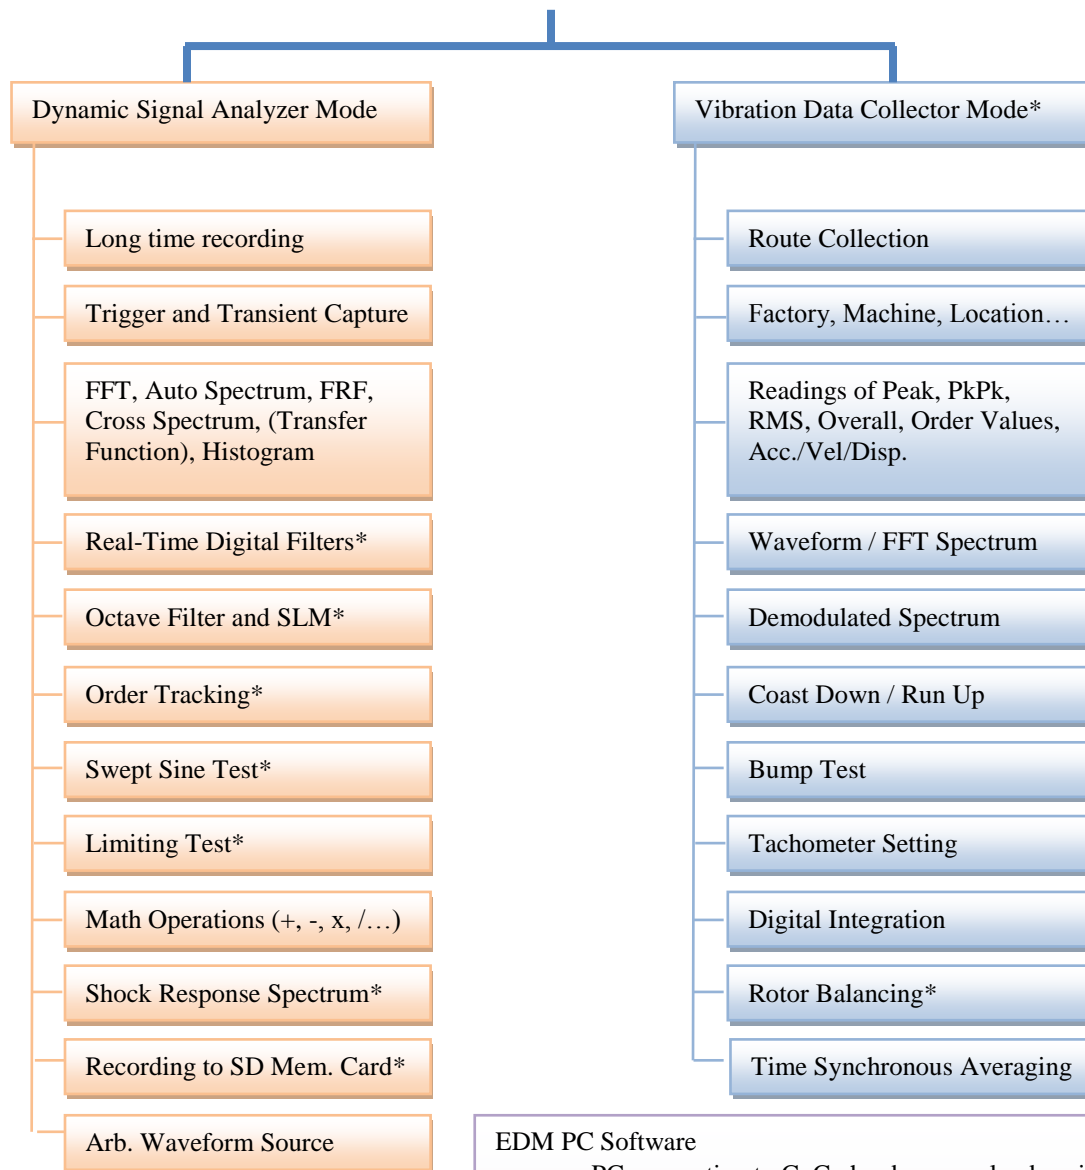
Dynamic Signal Analyzer Mode

Long time recording

Trigger and Transient Capture

FFT, Auto Spectrum, FRF, Cross Spectrum, (Transfer Function), Histogram

Real-Time Digital Filters*

Octave Filter and SLM*

Order Tracking*

Swept Sine Test*

Limiting Test*

Math Operations (+, -, x, /…)

Shock Response Spectrum*

Recording to SD Mem. Card*

Arb. Waveform Source

Vibration Data Collector Mode*

Route Collection

Factory, Machine, Location…

Readings of Peak, PkPk, RMS, Overall, Order Values, Acc./Vel/Disp.

Waveform / FFT Spectrum

Demodulated Spectrum

Coast Down / Run Up

Bump Test

Tachometer Setting

Digital Integration

Rotor Balancing*

Time Synchronous Averaging

EDM PC Software

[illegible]